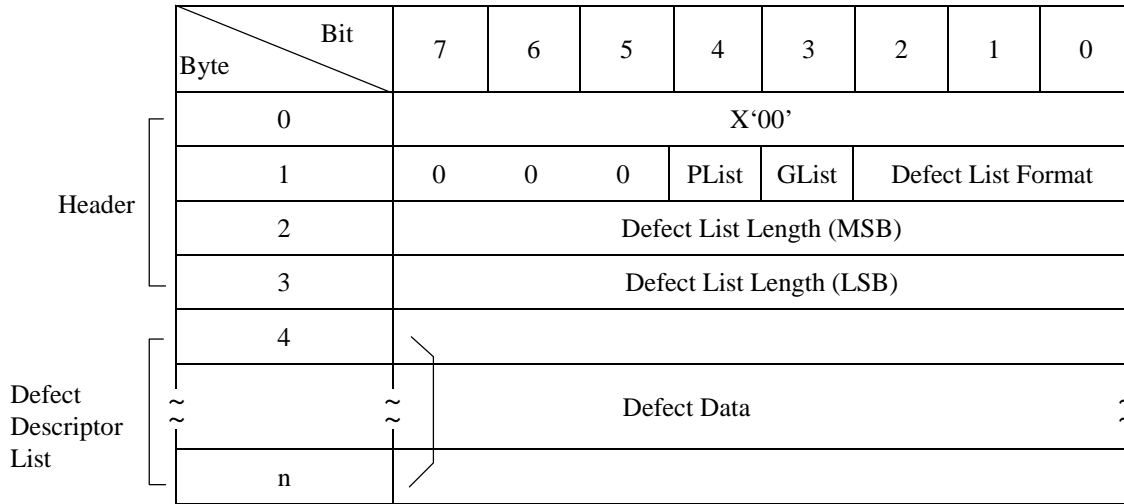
Header

Defect Descriptor List

| Bit / Byte | 7 | 6 | 5 | 4 | 3 | 2 | 1 | 0 |
|---|---|---|---|---|---|---|---|---|
| 0 | X‘00’ | | | | | | | |
| 1 | 0 | 0 | 0 | PList | GList | Defect List Format | | |
| 2 | Defect List Length (MSB) | | | | | | | |
| 3 | Defect List Length (LSB) | | | | | | | |
| 4 | Defect Data | | | | | | | |
| ~ | | | | | | | | |
| n | | | | | | | | |